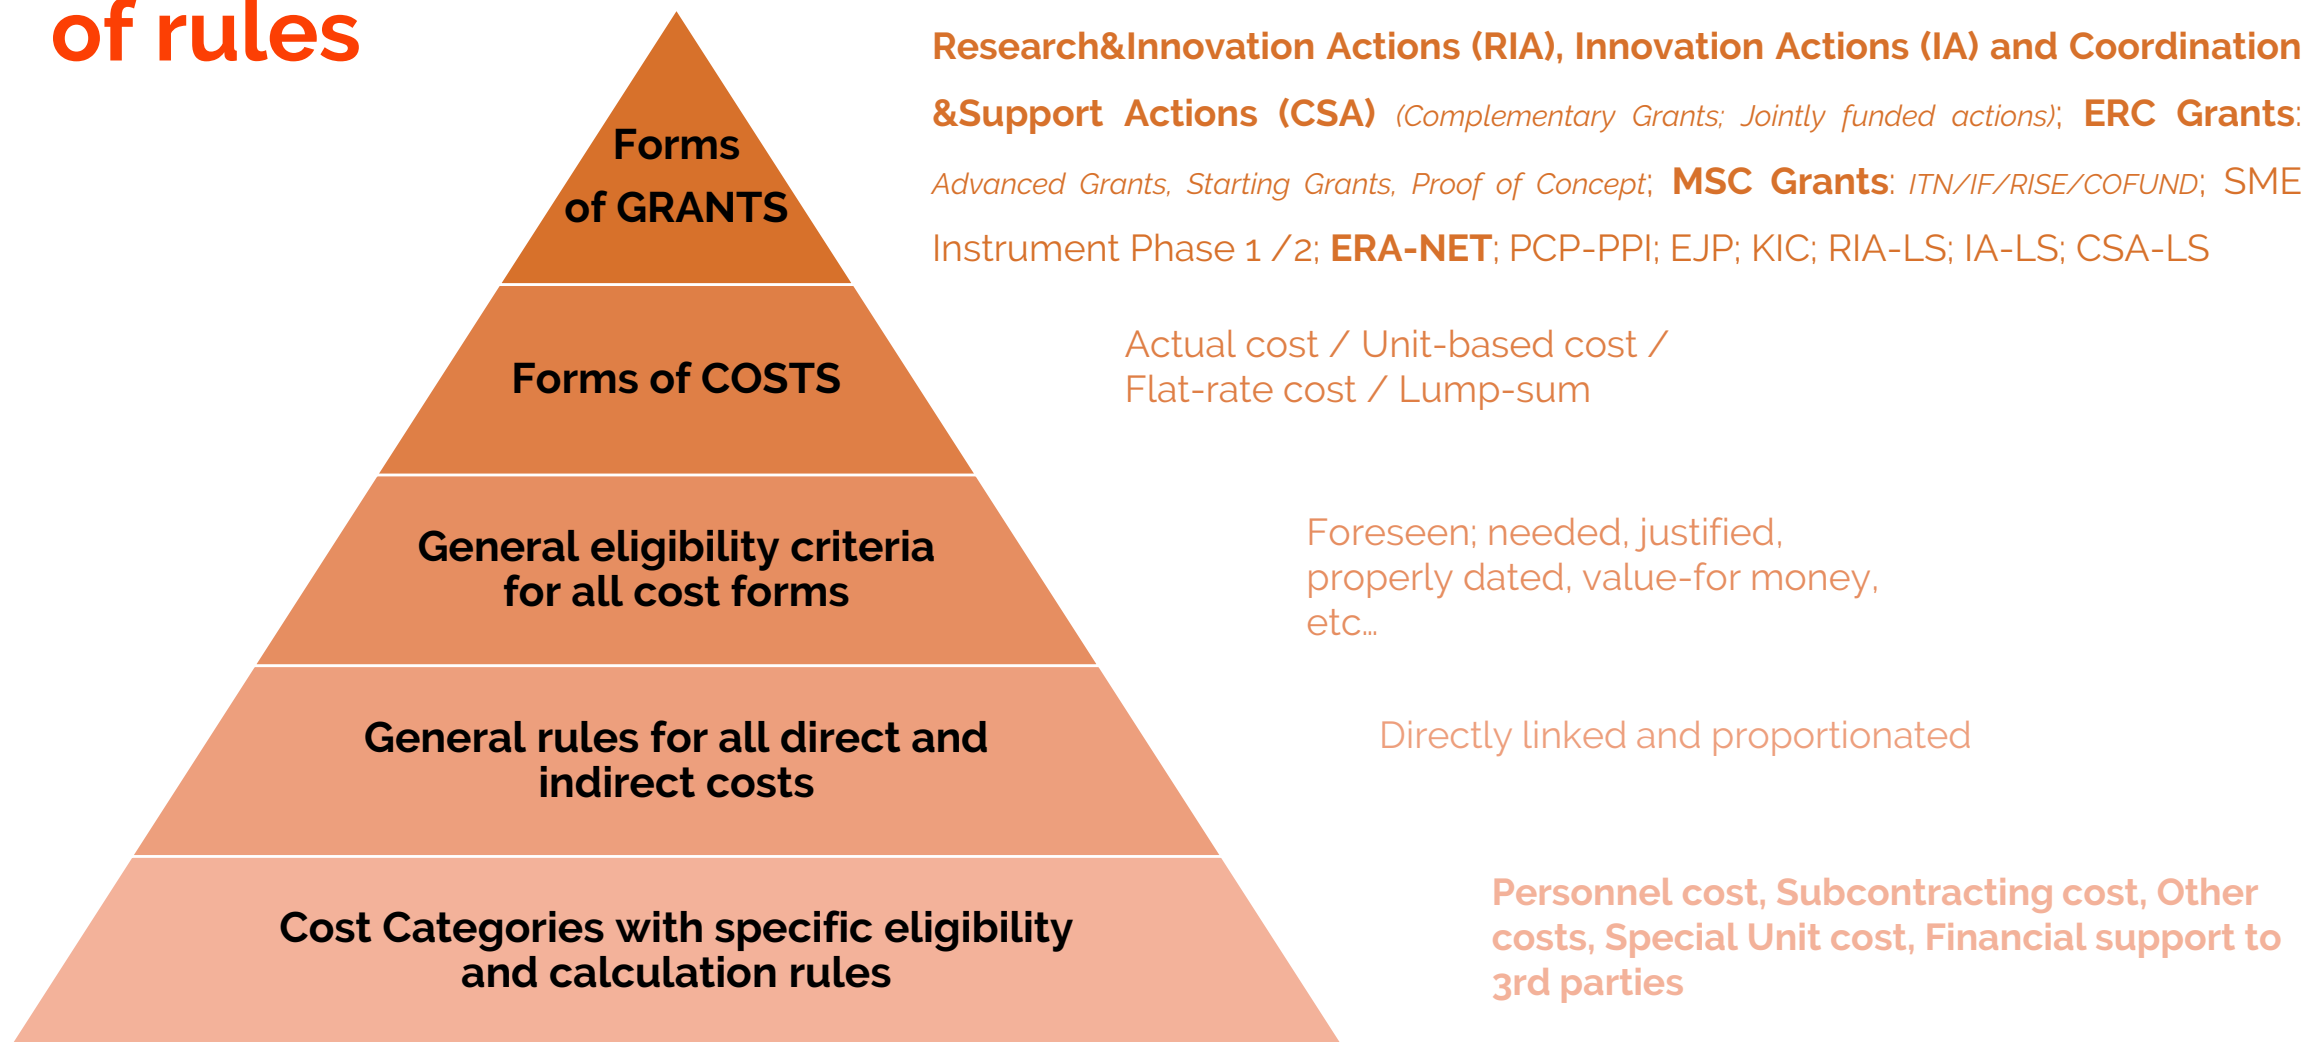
of rules

Forms of GRANTS

Research&Innovation Actions (RIA), Innovation Actions (IA) and Coordination &Support Actions (CSA) (Complementary Grants; Jointly funded actions); ERC Grants: Advanced Grants, Starting Grants, Proof of Concept; MSC Grants: ITN/IF/RISE/COFUND; SME Instrument Phase 1 /2; ERA-NET; PCP-PPI; EJP; KIC; RIA-LS; IA-LS; CSA-LS

Forms of COSTS

Actual cost / Unit-based cost / Flat-rate cost / Lump-sum

General eligibility criteria for all cost forms

Foreseen; needed, justified, properly dated, value-for money, etc...

General rules for all direct and indirect costs

Directly linked and proportionated

Cost Categories with specific eligibility and calculation rules

Personnel cost, Subcontracting cost, Other costs, Special Unit cost, Financial support to 3rd parties